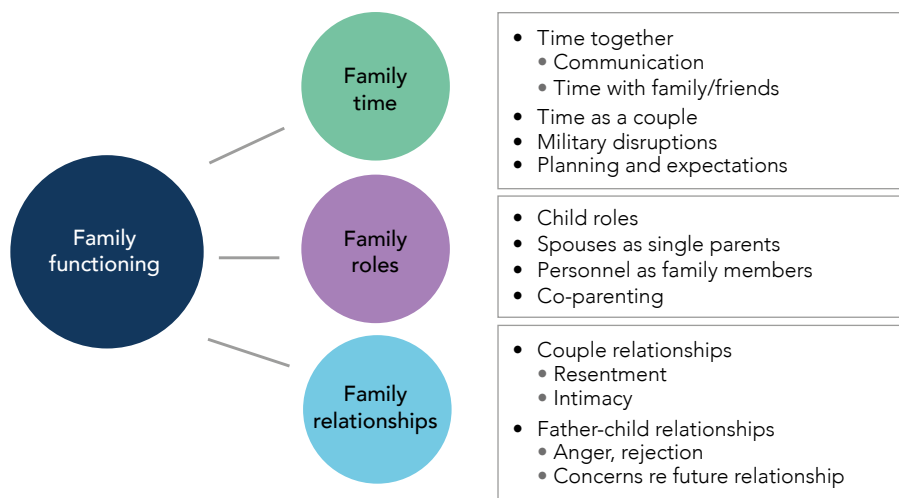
Family functioning

Family time

- Time together
  - Communication
  - Time with family/friends
- Time as a couple
- Military disruptions
- Planning and expectations

Family roles

- Child roles
- Spouses as single parents
- Personnel as family members
- Co-parenting

Family relationships

- Couple relationships
  - Resentment
  - Intimacy
- Father-child relationships
  - Anger, rejection
  - Concerns re future relationship